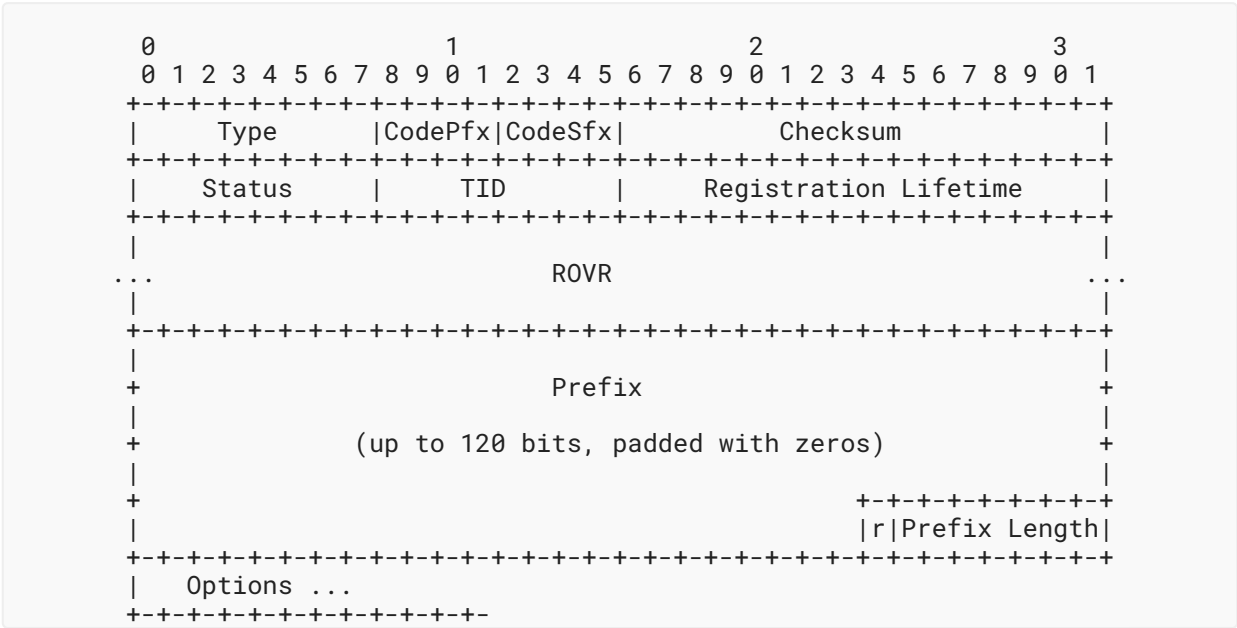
0                   1                   2                   3
 0 1 2 3 4 5 6 7 8 9 0 1 2 3 4 5 6 7 8 9 0 1 2 3 4 5 6 7 8 9 0 1
+-+-+-+-+-+-+-+-+-+-+-+-+-+-+-+-+-+-+-+-+-+-+-+-+-+-+-+-+-+-+-+-+
|     Type      |CodePfx|CodeSfx|          Checksum             |
+-+-+-+-+-+-+-+-+-+-+-+-+-+-+-+-+-+-+-+-+-+-+-+-+-+-+-+-+-+-+-+-+
|    Status     |      TID      |     Registration Lifetime     |
+-+-+-+-+-+-+-+-+-+-+-+-+-+-+-+-+-+-+-+-+-+-+-+-+-+-+-+-+-+-+-+-+
|                                                               |
...                            ROVR                             ...
|                                                               |
+-+-+-+-+-+-+-+-+-+-+-+-+-+-+-+-+-+-+-+-+-+-+-+-+-+-+-+-+-+-+-+-+
|                                                               |
+                            Prefix                             +
|                                                               |
+              (up to 120 bits, padded with zeros)              +
|                                                               |
+                                               +-+-+-+-+-+-+-+-+
|                                               |r|Prefix Length|
+-+-+-+-+-+-+-+-+-+-+-+-+-+-+-+-+-+-+-+-+-+-+-+-+-+-+-+-+-+-+-+-+
|   Options ...
+-+-+-+-+-+-+-+-+-+-+-+-